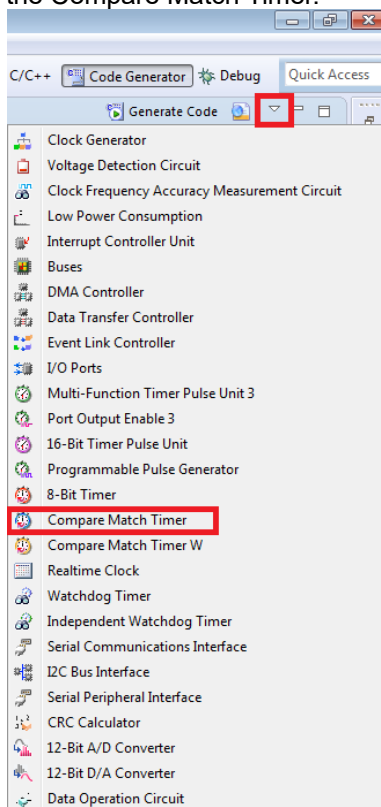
the Compare Match Timer.

C/C++ Code Generator Debug Quick Access

Generate Code

Clock Generator
Voltage Detection Circuit
Clock Frequency Accuracy Measurement Circuit
Low Power Consumption
Interrupt Controller Unit
Buses
DMA Controller
Data Transfer Controller
Event Link Controller
I/O Ports
Multi-Function Timer Pulse Unit 3
Port Output Enable 3
16-Bit Timer Pulse Unit
Programmable Pulse Generator
8-Bit Timer
Compare Match Timer
Compare Match Timer W
Realtime Clock
Watchdog Timer
Independent Watchdog Timer
Serial Communications Interface
I2C Bus Interface
Serial Peripheral Interface
CRC Calculator
12-Bit A/D Converter
12-Bit D/A Converter
Data Operation Circuit